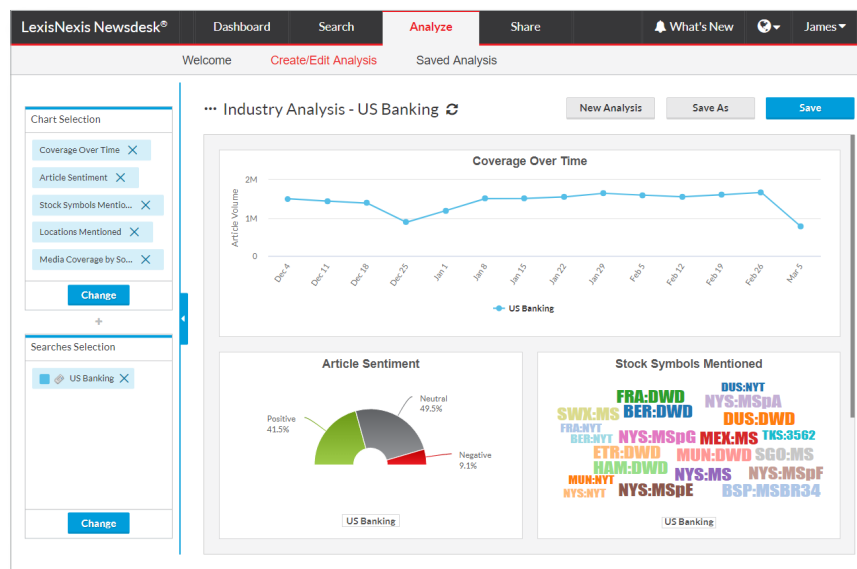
LexisNexis Newsdesk®

Dashboard

Search

Analyze

Share

What's New

James

Welcome

Create/Edit Analysis

Saved Analysis

Chart Selection

Coverage Over Time

Article Sentiment

Stock Symbols Mentio...

Locations Mentioned

Media Coverage by So...

Change

Searches Selection

US Banking

Change

Industry Analysis - US Banking

New Analysis

Save As

Save

Coverage Over Time

2M

1M

0

Article Volume

Dec 4

Dec 11

Dec 18

Dec 25

Jan 1

Jan 8

Jan 15

Jan 22

Jan 29

Feb 5

Feb 12

Feb 19

Feb 26

Mar 5

US Banking

Article Sentiment

Positive
41.5%

Neutral
49.5%

Negative
9.1%

US Banking

Stock Symbols Mentioned

DUS:NYT
FRA:DWD
NYS:MSpA
SWX:MS
BER:DWD
DUS:DWD
FRA:NYT
BER:NYT
NYS:MSpG
MEX:MS
TKS:3562
ETR:DWD
MUN:DWD
SGO:MS
HAM:DWD
NYS:MS
NYS:MSpF
MUN:NYT
NYS:NYT
NYS:MSpE
BSP:MSBR34

US Banking